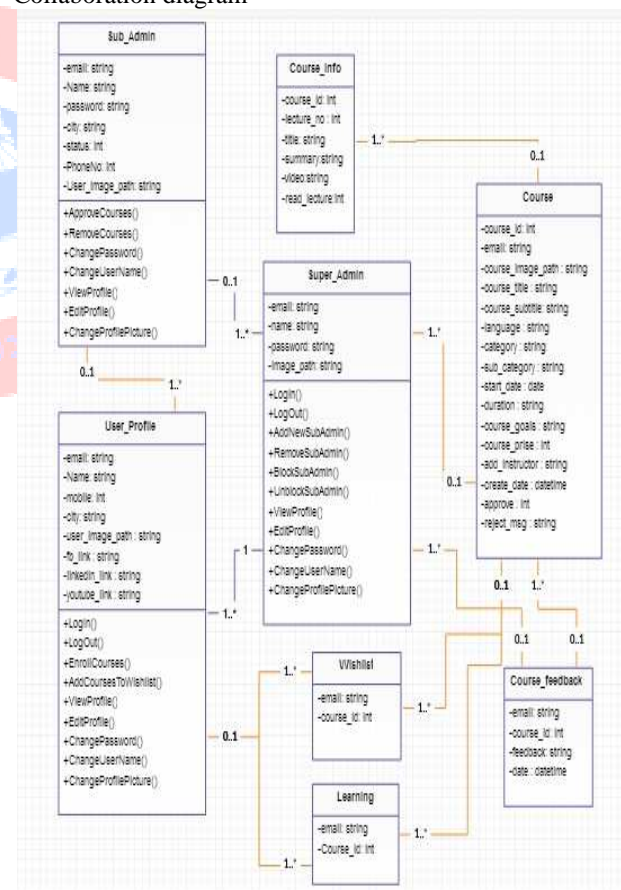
Collaboration diagram

Sub_Admin
-email: string
-Name: string
-password: string
-city: string
-status: int
-PhoneNo: int
-User_image_path: string
+ApproveCourses()
+RemoveCourses()
+ChangePassword()
+ChangeUserName()
+ViewProfile()
+EditProfile()
+ChangeProfilePicture()

Course_info
-course_id: int
-lecture_no : int
-title: string
-summary:string
-video:string
-read_lecture:int

1..*
0..1

Course
-course_id: int
-email: string
-course_image_path : string
-course_title : string
-course_subtitle: string
-language : string
-category : string
-sub_category : string
-start_date : date
-duration : string
-course_goals : string
-course_prise : int
-add_instructor : string
-create_date : datetime
-approve : int
-reject_msg : string

0..1
1..*

Super_Admin
-email: string
-name: string
-password: string
-image_path: string
+Login()
+LogOut()
+AddNewSubAdmin()
+RemoveSubAdmin()
+BlockSubAdmin()
+UnblockSubAdmin()
+ViewProfile()
+EditProfile()
+ChangePassword()
+ChangeUserName()
+ChangeProfilePicture()

1..*
0..1
0..1
1..*

User_Profile
-email: string
-Name: string
-mobile: int
-city: string
-user_image_path : string
-fb_link : string
-linkedin_link : string
-youtube_link : string
+Login()
+LogOut()
+EnrollCourses()
+AddCoursesToWishlist()
+ViewProfile()
+EditProfile()
+ChangePassword()
+ChangeUserName()
+ChangeProfilePicture()

1
1..*
1..*
0..1
1..*

Wishlist
-email: string
-course_id: int

1..*
0..1
1..*
0..1
0..1

Course_feedback
-email: string
-course_id: int
-feedback: string
-date : datetime

Learning
-email: string
-Course_id: int

1..*
1..*